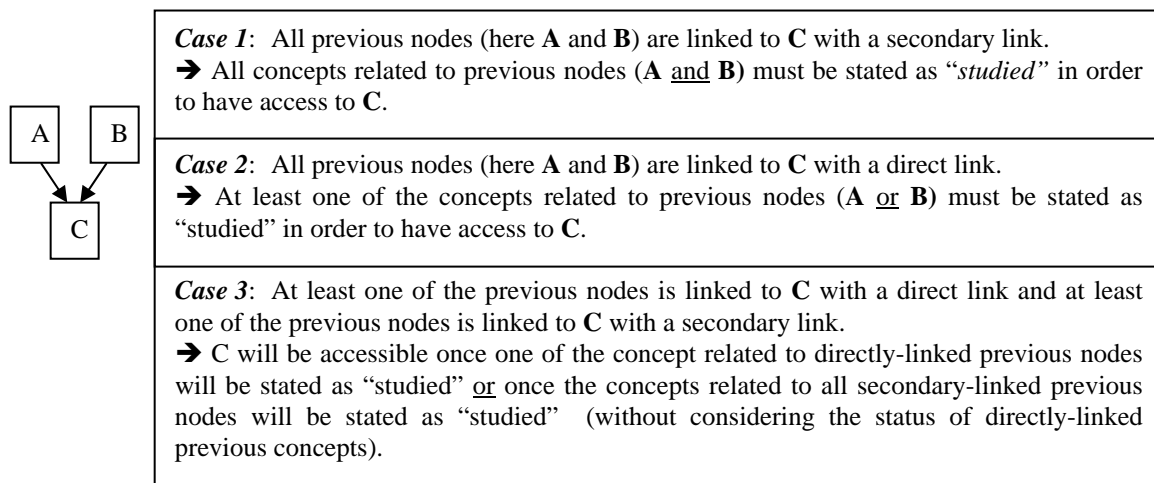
A

B

C

*Case 1*: All previous nodes (here **A** and **B**) are linked to **C** with a secondary link.
➔ All concepts related to previous nodes (**A** and **B**) must be stated as "*studied"* in order to have access to **C**.

*Case 2*: All previous nodes (here **A** and **B**) are linked to **C** with a direct link.
➔ At least one of the concepts related to previous nodes (**A** or **B**) must be stated as "studied" in order to have access to **C**.

*Case 3*: At least one of the previous nodes is linked to **C** with a direct link and at least one of the previous nodes is linked to **C** with a secondary link.
➔ C will be accessible once one of the concept related to directly-linked previous nodes will be stated as "studied" or once the concepts related to all secondary-linked previous nodes will be stated as "studied" (without considering the status of directly-linked previous concepts).